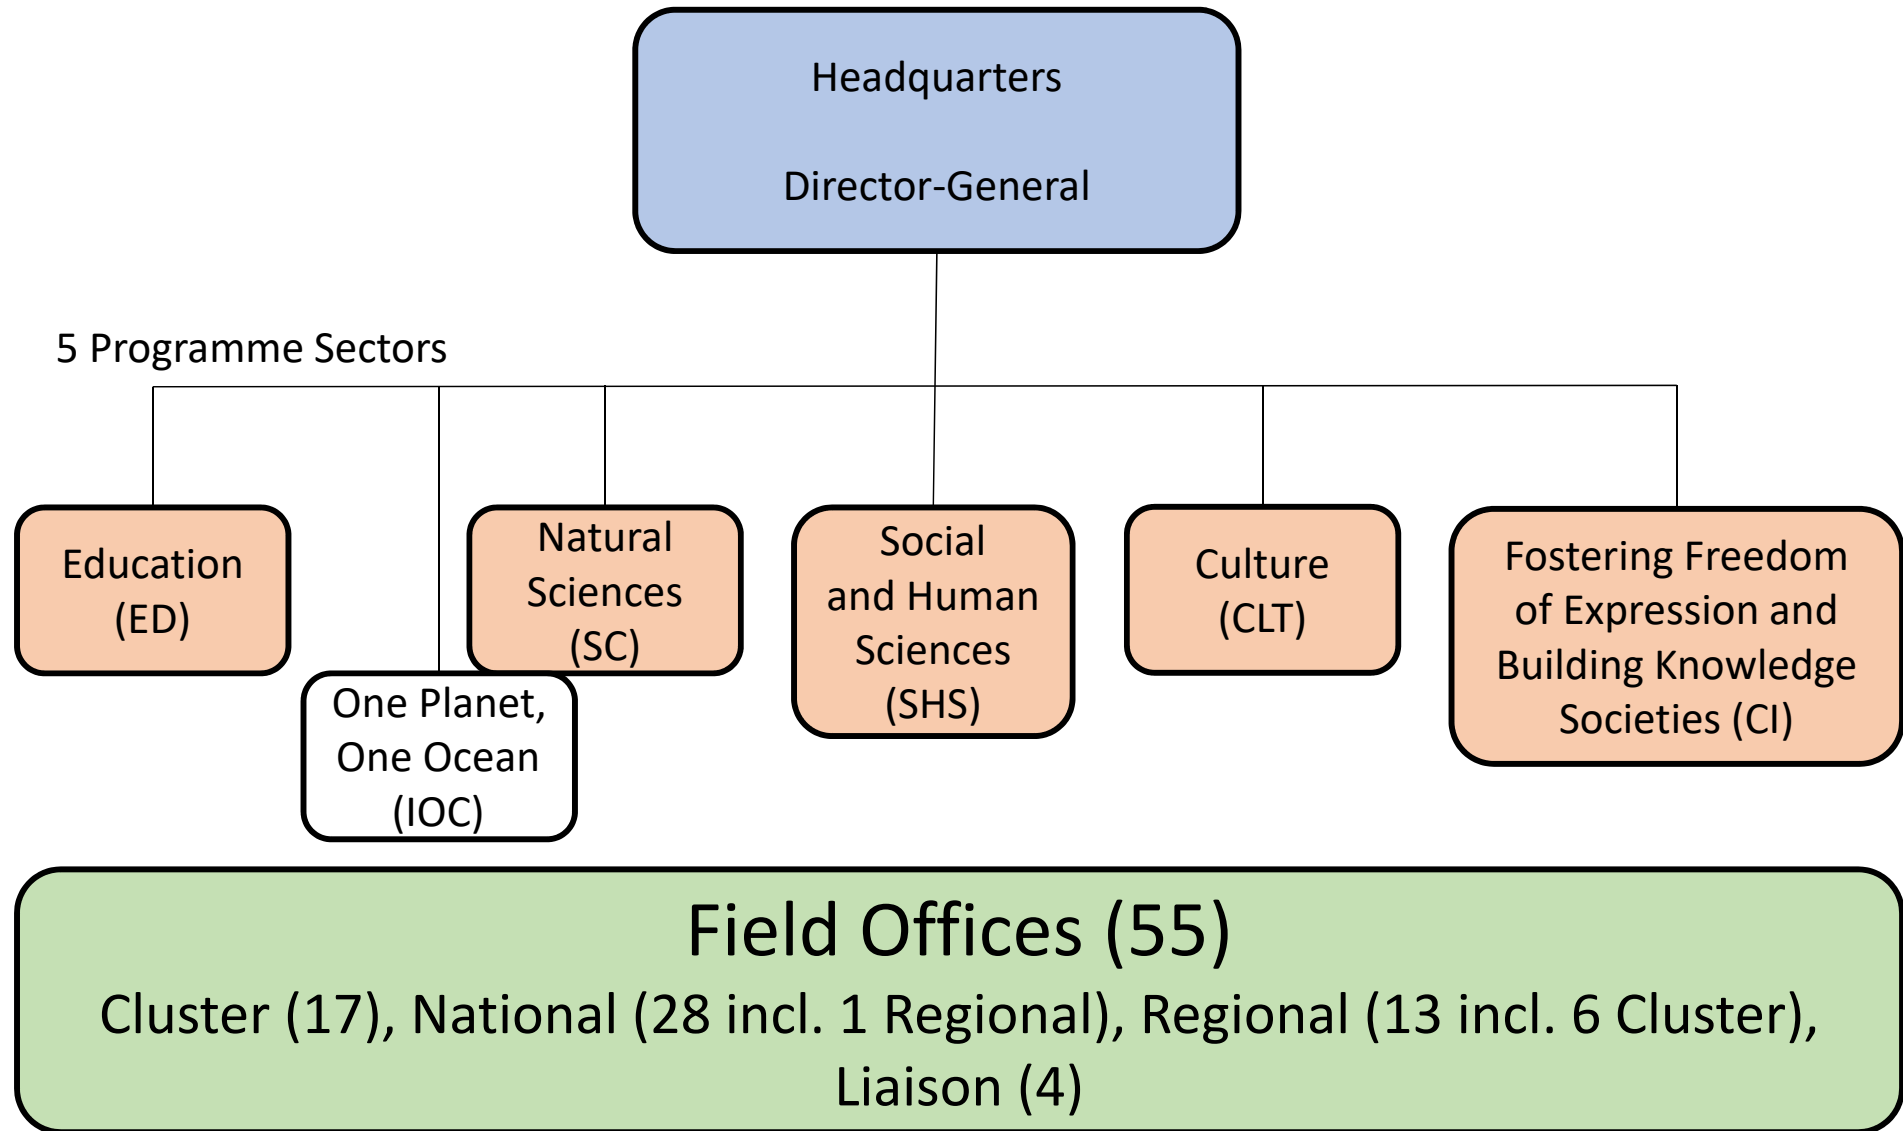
Headquarters

Director-General

5 Programme Sectors

Education (ED)

One Planet, One Ocean (IOC)

Natural Sciences (SC)

Social and Human Sciences (SHS)

Culture (CLT)

Fostering Freedom of Expression and Building Knowledge Societies (CI)

Field Offices (55)

Cluster (17), National (28 incl. 1 Regional), Regional (13 incl. 6 Cluster), Liaison (4)